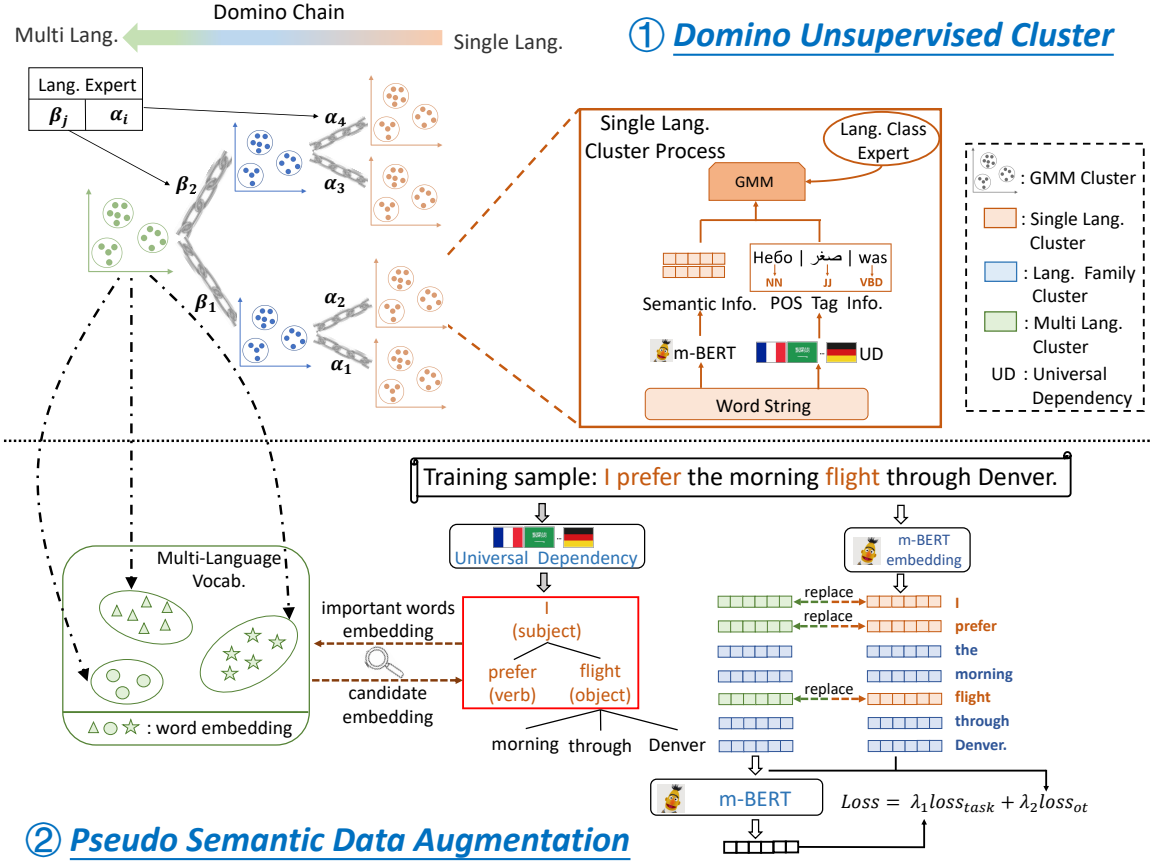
Domino Chain

Multi Lang.

Single Lang.

① Domino Unsupervised Cluster

| Lang. Expert | |
|---|---|
| $\beta_j$ | $\alpha_i$ |

$\alpha_4$

$\alpha_3$

$\beta_2$

$\beta_1$

$\alpha_2$

$\alpha_1$

Single Lang. Cluster Process

Lang. Class Expert

GMM

Небо | صغر | was

NN JJ VBD

Semantic Info. POS Tag Info.

m-BERT

UD

Word String

: GMM Cluster

: Single Lang. Cluster

: Lang. Family Cluster

: Multi Lang. Cluster

UD : Universal Dependency

Training sample: I prefer the morning flight through Denver.

Universal Dependency

m-BERT embedding

Multi-Language Vocab.

important words embedding

candidate embedding

: word embedding

I (subject)

prefer (verb)

flight (object)

morning through Denver

replace

replace

replace

I

prefer

the

morning

flight

through

Denver.

m-BERT

$Loss = \lambda_1 loss_{task} + \lambda_2 loss_{ot}$

② Pseudo Semantic Data Augmentation